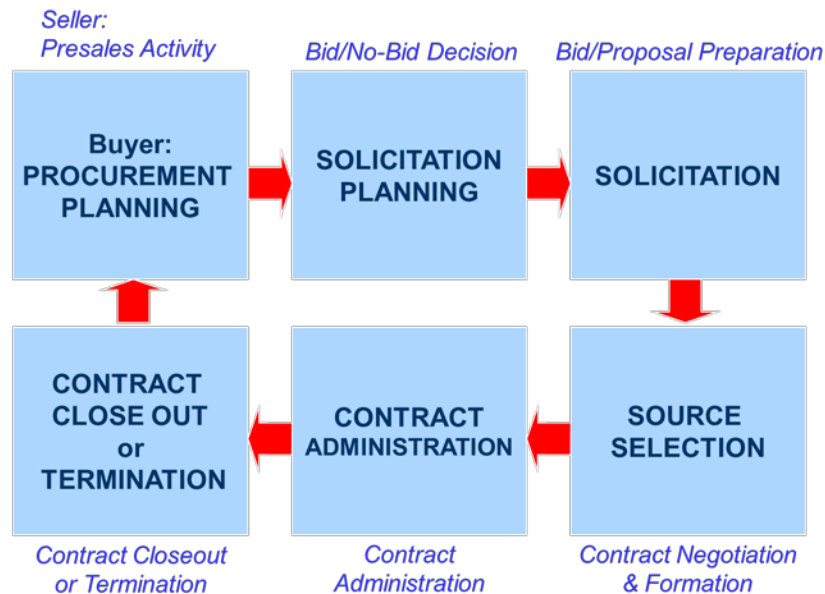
Seller:
Presales Activity

Bid/No-Bid Decision

Bid/Proposal Preparation

Buyer:
PROCUREMENT PLANNING

SOLICITATION PLANNING

SOLICITATION

SOURCE SELECTION

CONTRACT ADMINISTRATION

CONTRACT CLOSE OUT or TERMINATION

Contract Closeout or Termination

Contract Administration

Contract Negotiation & Formation